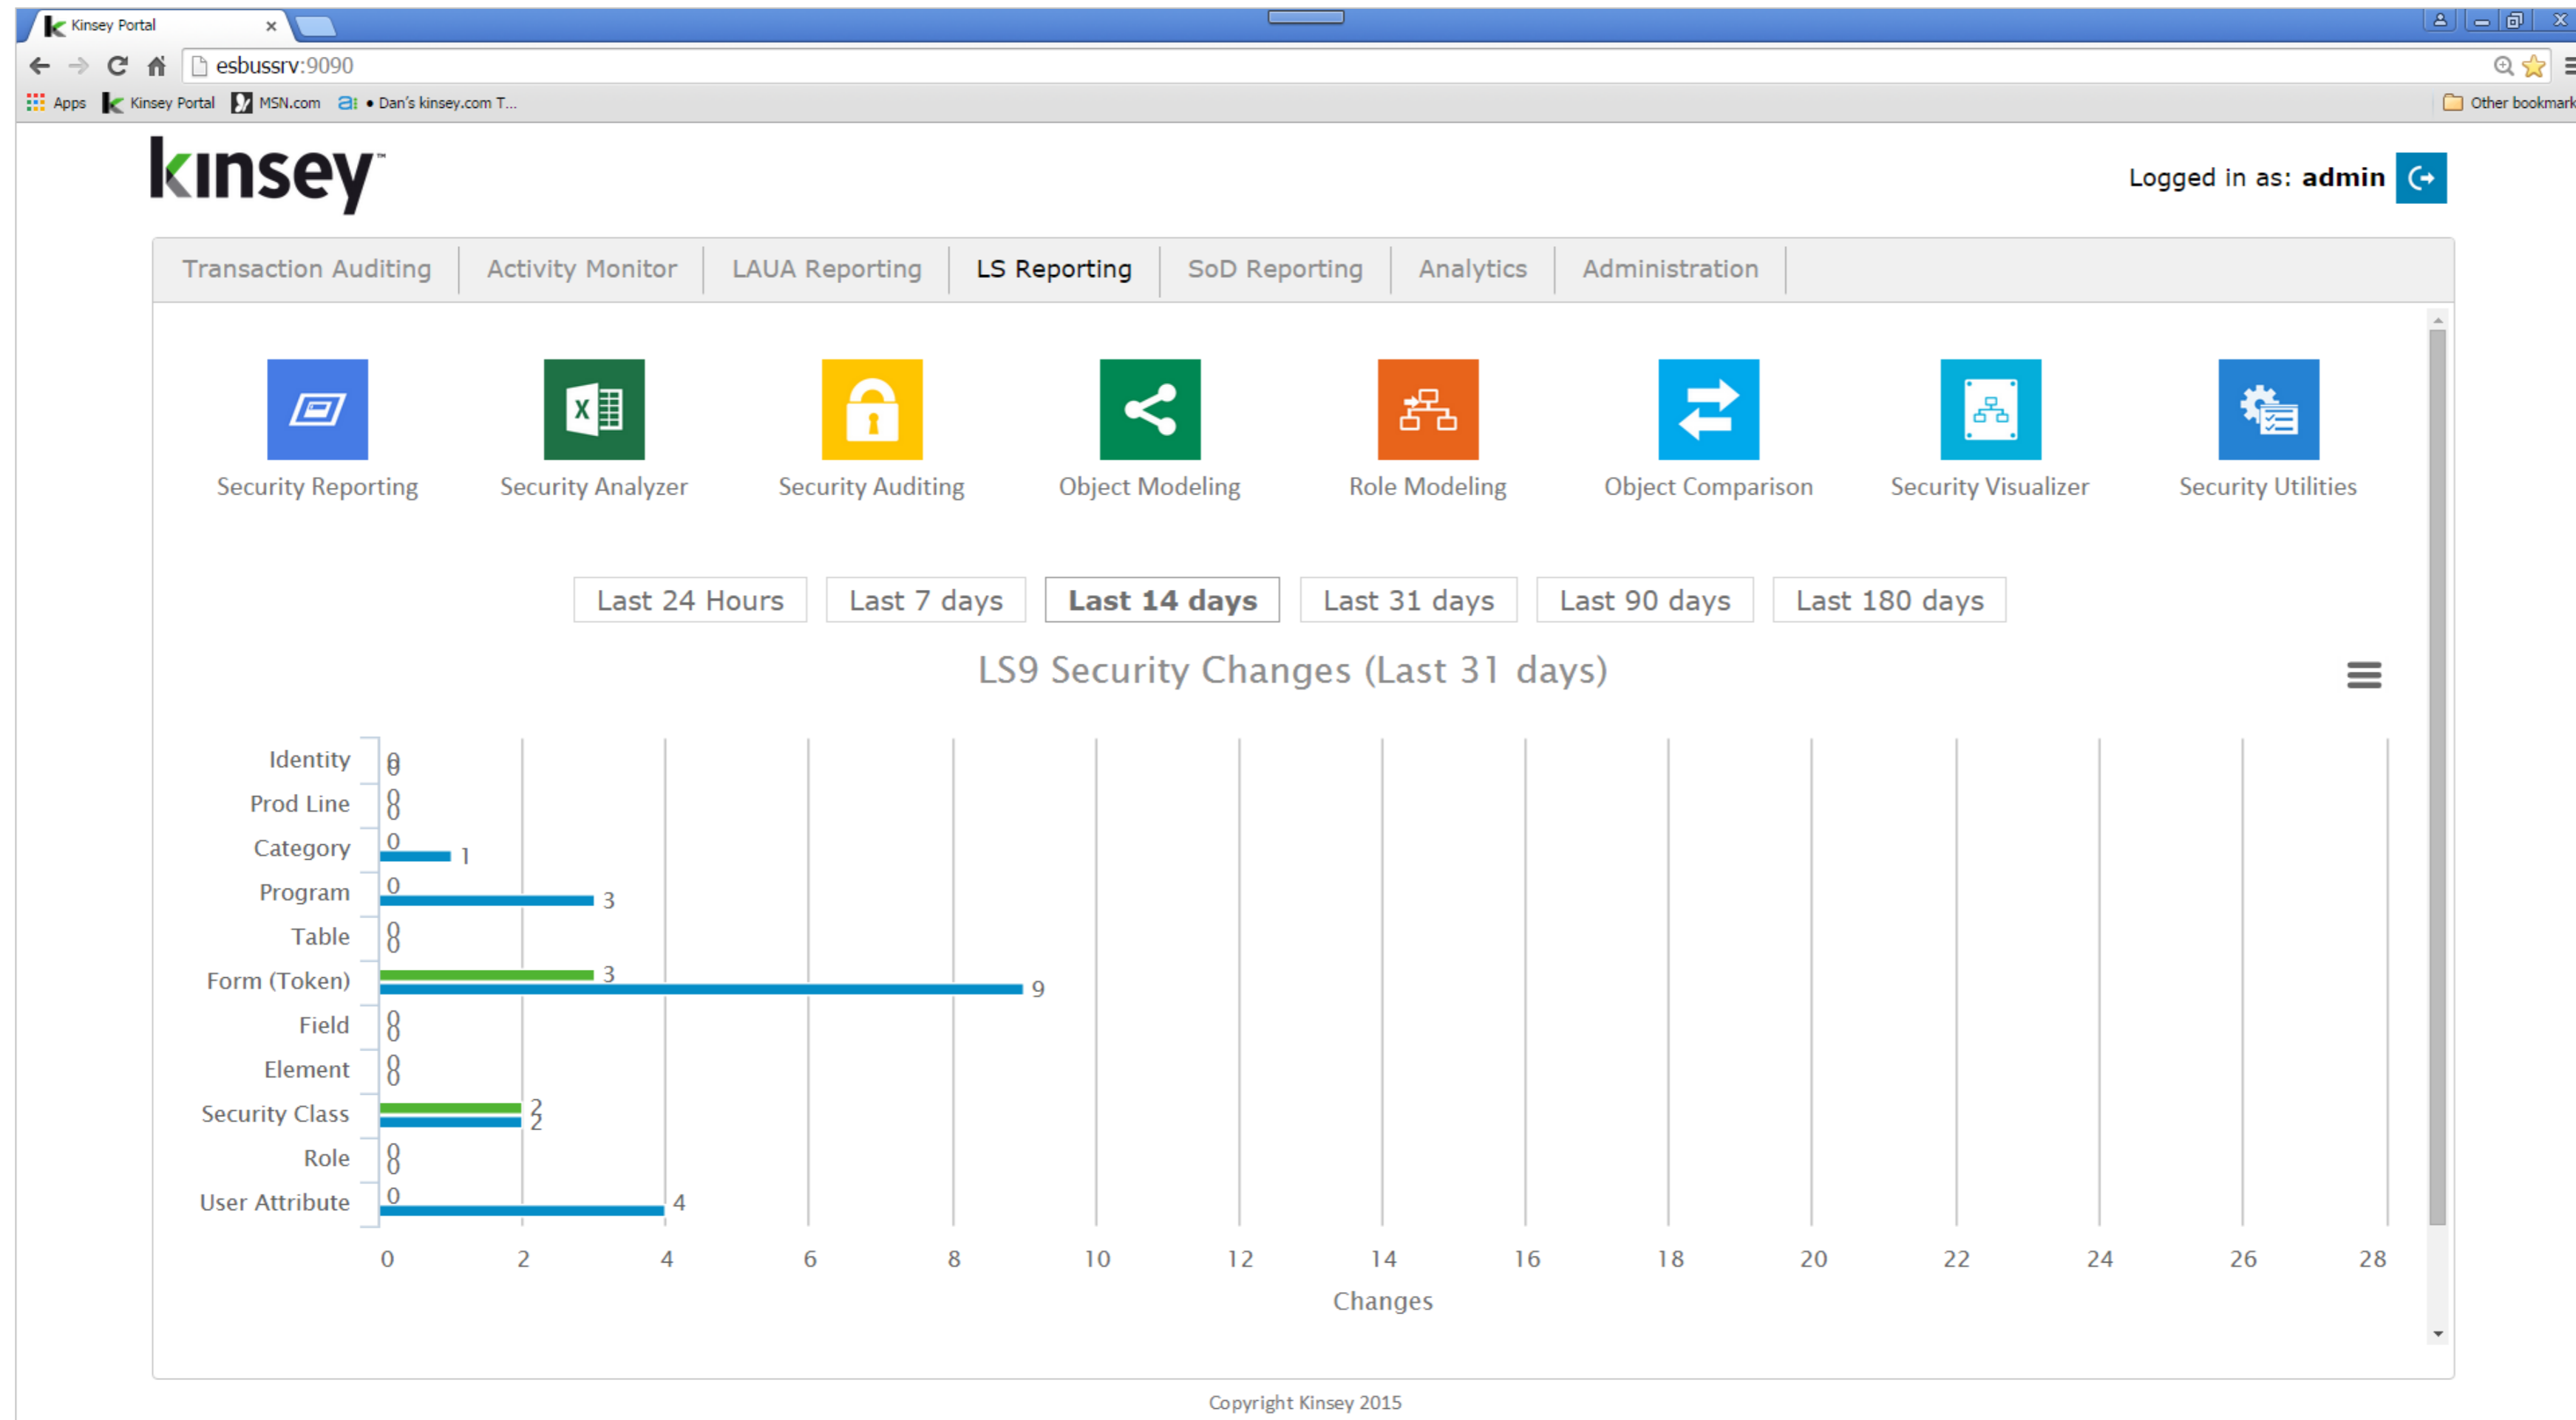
Kinsey Portal ×

esbussrv:9090

Apps Kinsey Portal MSN.com • Dan's kinsey.com T... Other bookmark

kinsey

Logged in as: **admin**

Transaction Auditing | Activity Monitor | LAUA Reporting | LS Reporting | SoD Reporting | Analytics | Administration

Security Reporting Security Analyzer Security Auditing Object Modeling Role Modeling Object Comparison Security Visualizer Security Utilities

Last 24 Hours Last 7 days **Last 14 days** Last 31 days Last 90 days Last 180 days

LS9 Security Changes (Last 31 days)

Identity 0 0
Prod Line 0 0
Category 0 1
Program 0 3
Table 0 0
Form (Token) 3 9
Field 0 0
Element 0 0
Security Class 2 2
Role 0 0
User Attribute 0 4

0 2 4 6 8 10 12 14 16 18 20 22 24 26 28

Changes

Copyright Kinsey 2015